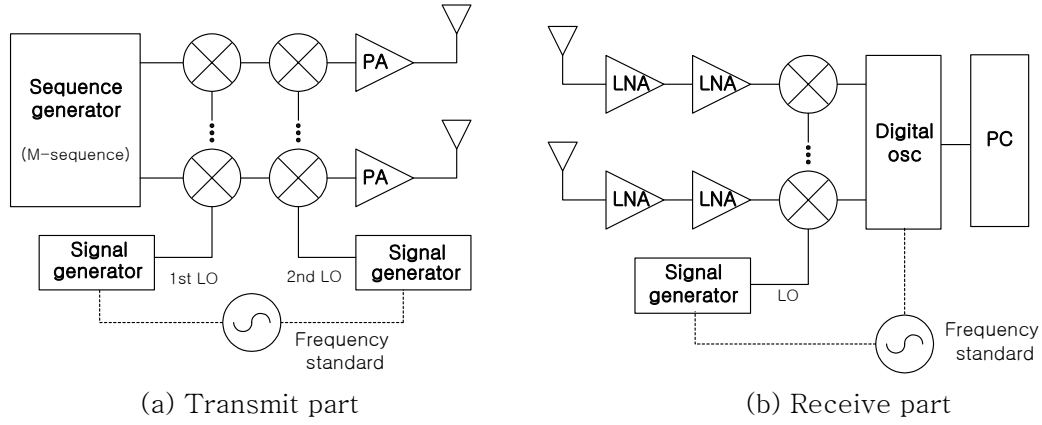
Sequence generator
(M-sequence)
PA
PA
Signal generator
1st LO
2nd LO
Signal generator
Frequency standard
(a) Transmit part

LNA
LNA
LNA
LNA
Digital osc
PC
Signal generator
LO
Frequency standard
(b) Receive part